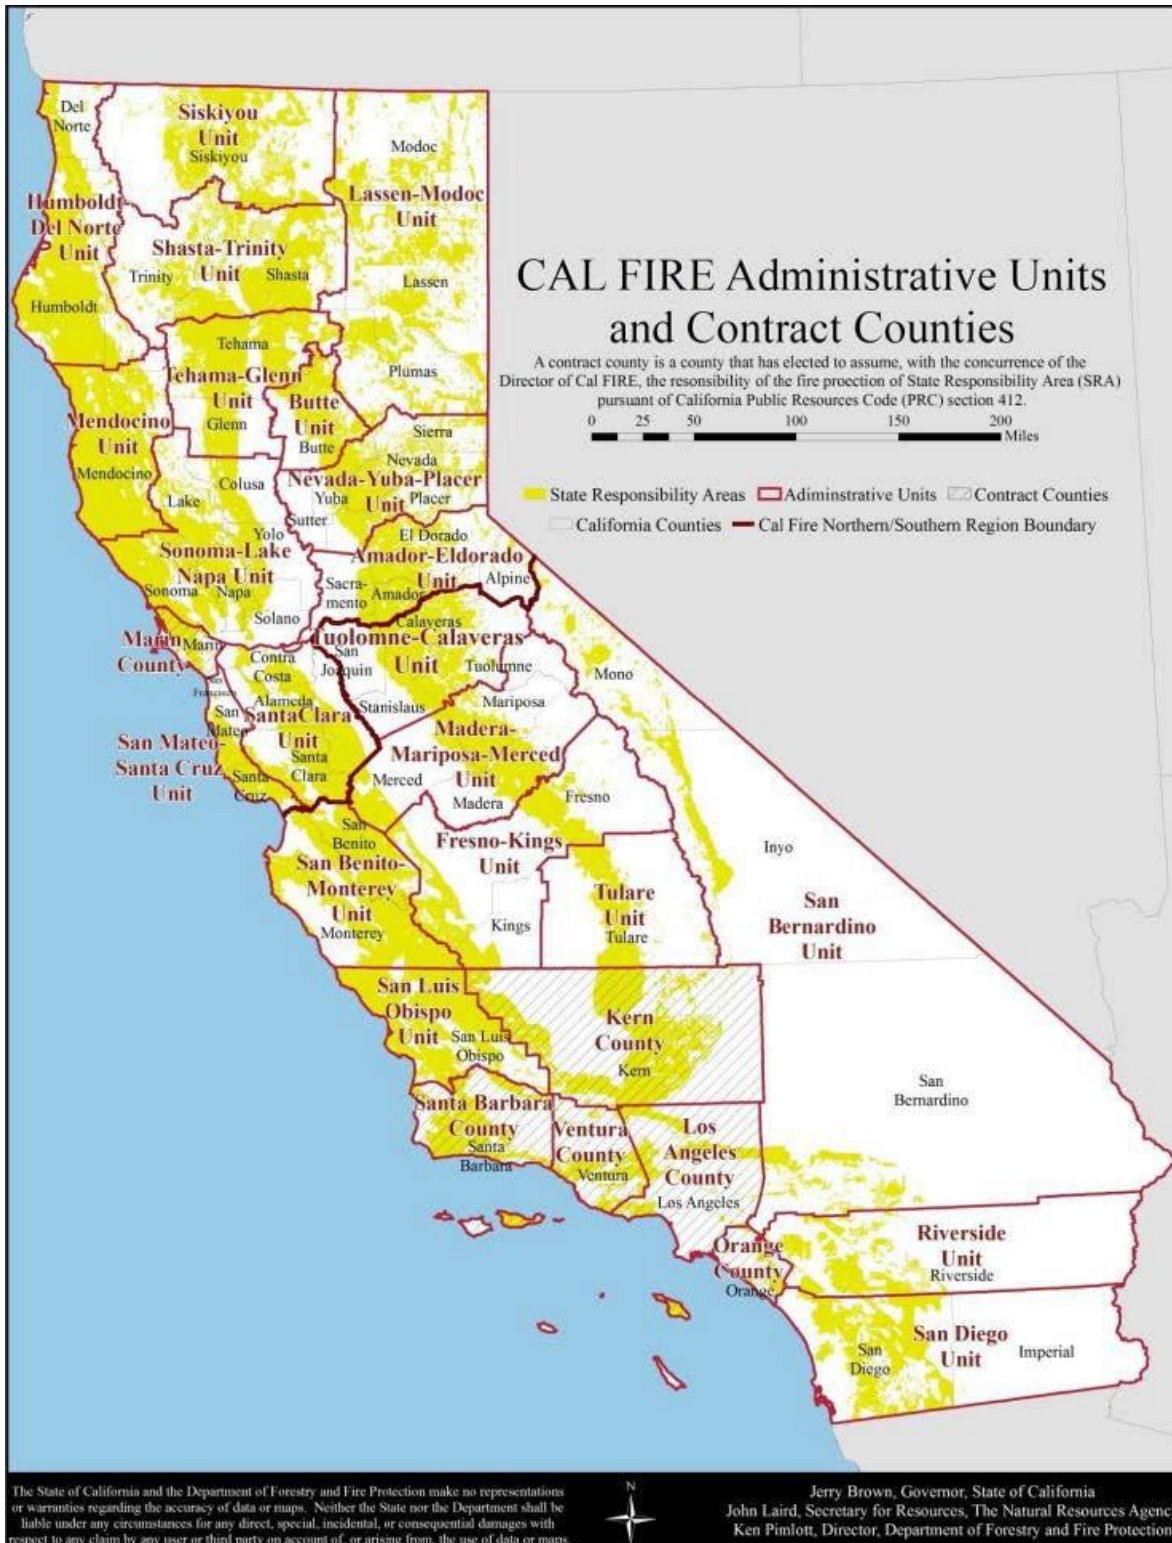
CAL FIRE Administrative Units and Contract Counties

A contract county is a county that has elected to assume, with the concurrence of the Director of Cal FIRE, the resonsibility of the fire proection of State Responsibility Area (SRA) pursuant of California Public Resources Code (PRC) section 412.

0 25 50 100 150 200 Miles

State Responsibility Areas
Adiminstrative Units
Contract Counties
California Counties
Cal Fire Northern/Southern Region Boundary

Del Norte
Siskiyou Unit
Siskiyou
Modoc
Humboldt-Del Norte Unit
Lassen-Modoc Unit
Shasta-Trinity Unit
Trinity
Shasta
Lassen
Humboldt
Tehama
Tehama-Glenn Unit
Glenn
Butte Unit
Butte
Plumas
Mendocino Unit
Mendocino
Sierra
Nevada
Nevada-Yuba-Placer Unit
Yuba
Placer
Colusa
Lake
Sutter
Yolo
El Dorado
Sonoma-Lake Napa Unit
Sonoma
Napa
Amador-Eldorado Unit
Alpine
Sacra-mento
Amador
Solano
Calaveras
Marin County
Marin
Tuolomne-Calaveras Unit
Contra Costa
San Joaquin
Tuolumne
Mono
San Francisco
Alameda
San Mateo
SantaClara Unit
Stanislaus
Mariposa
San Mateo-Santa Cruz Unit
Santa Clara
Santa Cruz
Madera-Mariposa-Merced Unit
Merced
Madera
Fresno
San Benito
Fresno-Kings Unit
Inyo
San Benito-Monterey Unit
Monterey
Kings
Tulare Unit
Tulare
San Bernardino Unit
San Luis Obispo Unit
San Luis Obispo
Kern County
Kern
San Bernardino
Santa Barbara County
Santa Barbara
Ventura County
Ventura
Los Angeles County
Los Angeles
Riverside Unit
Riverside
Orange County
Orange
San Diego Unit
San Diego
Imperial

The State of California and the Department of Forestry and Fire Protection make no representations or warranties regarding the accuracy of data or maps. Neither the State nor the Department shall be liable under any circumstances for any direct, special, incidental, or consequential damages with respect to any claim by any user or third party on account of, or arising from, the use of data or maps.

N

Jerry Brown, Governor, State of California
John Laird, Secretary for Resources, The Natural Resources Agenc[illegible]
Ken Pimlott, Director, Department of Forestry and Fire Protection